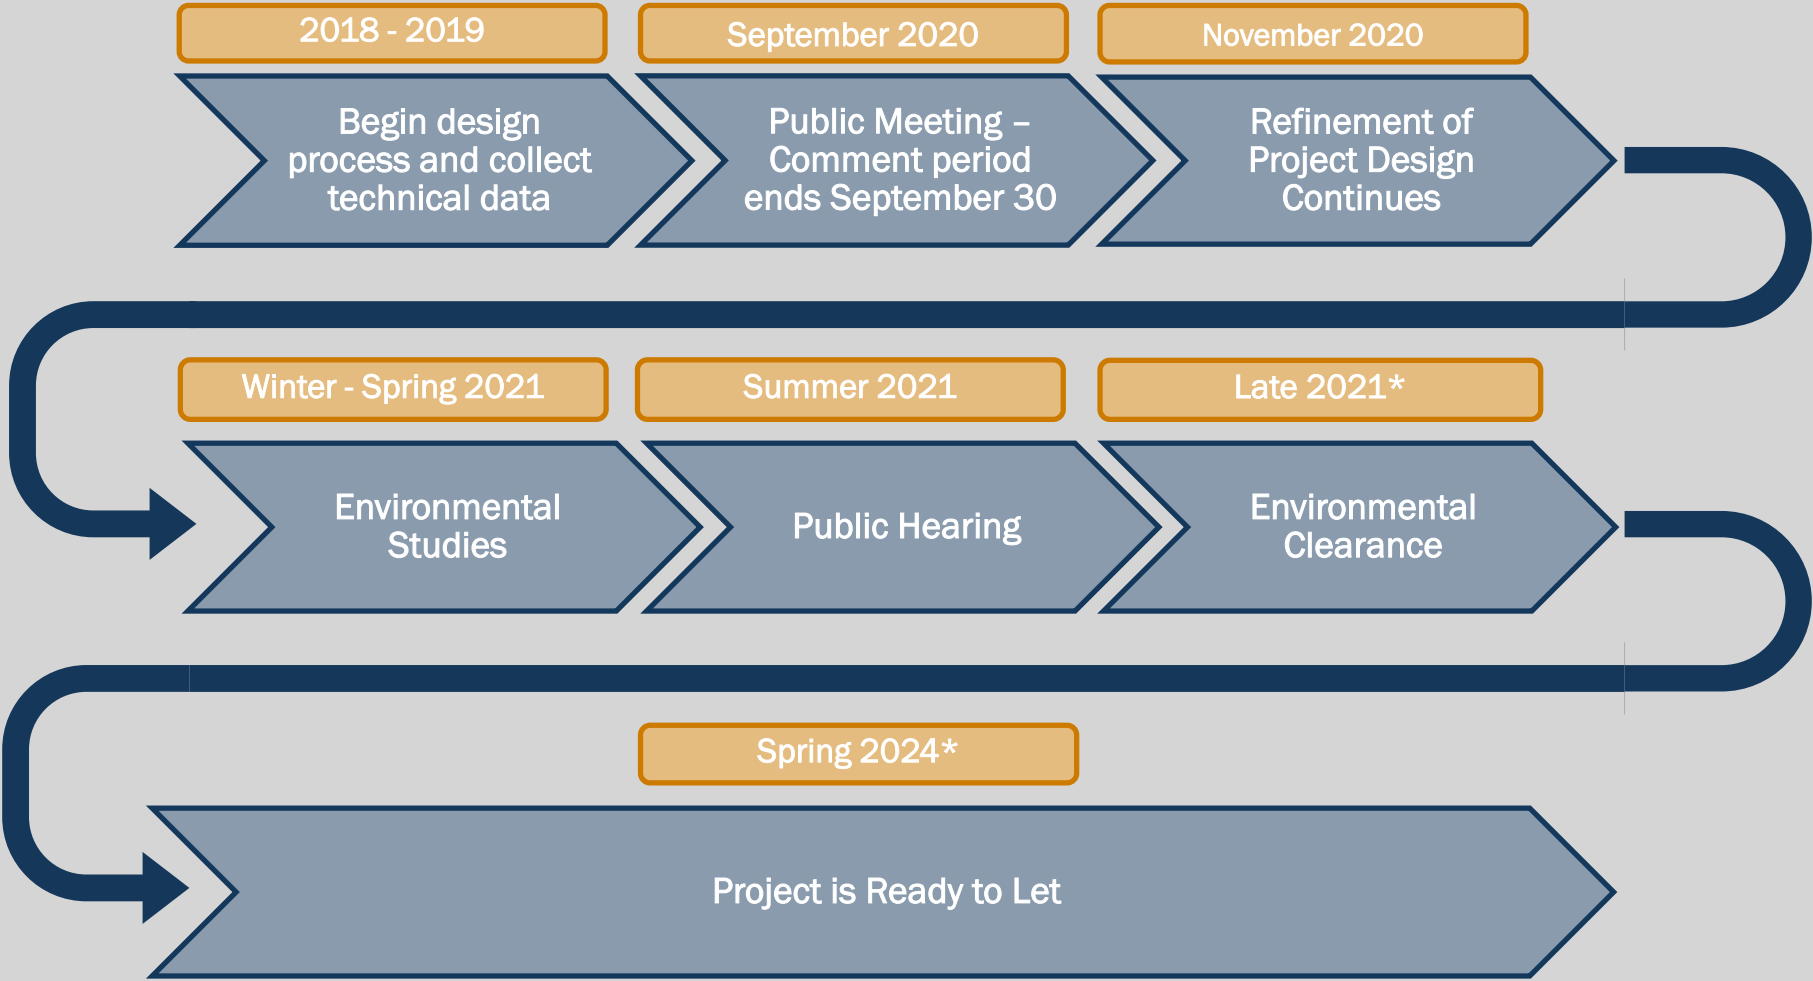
2018 - 2019

Begin design process and collect technical data

September 2020

Public Meeting – Comment period ends September 30

November 2020

Refinement of Project Design Continues

Winter - Spring 2021

Environmental Studies

Summer 2021

Public Hearing

Late 2021*

Environmental Clearance

Spring 2024*

Project is Ready to Let